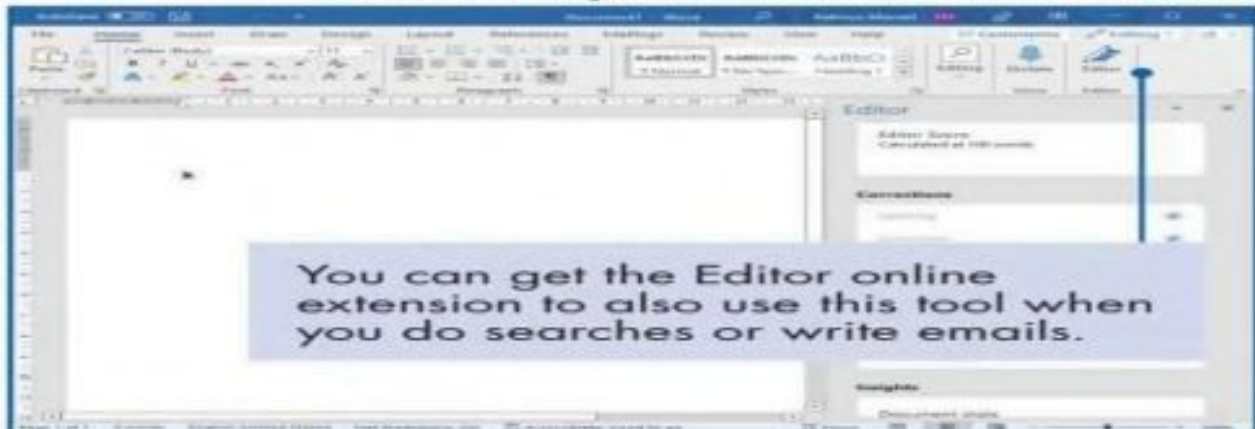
AutoSave Document1 - Word

File Home Insert Draw Design Layout References Mailings Review View Help

Paste Calibri (Body) 11 AaBbCcDc AaBbCcDc AaBbC Editing Dictate Editor

¶ Normal ¶ No Spac... Heading 1

Clipboard Font Paragraph Styles Voice Editor

Editor

Editor Score
Calculated at 100 words

Corrections

Spelling

You can get the Editor online extension to also use this tool when you do searches or write emails.

Insights

Document stats